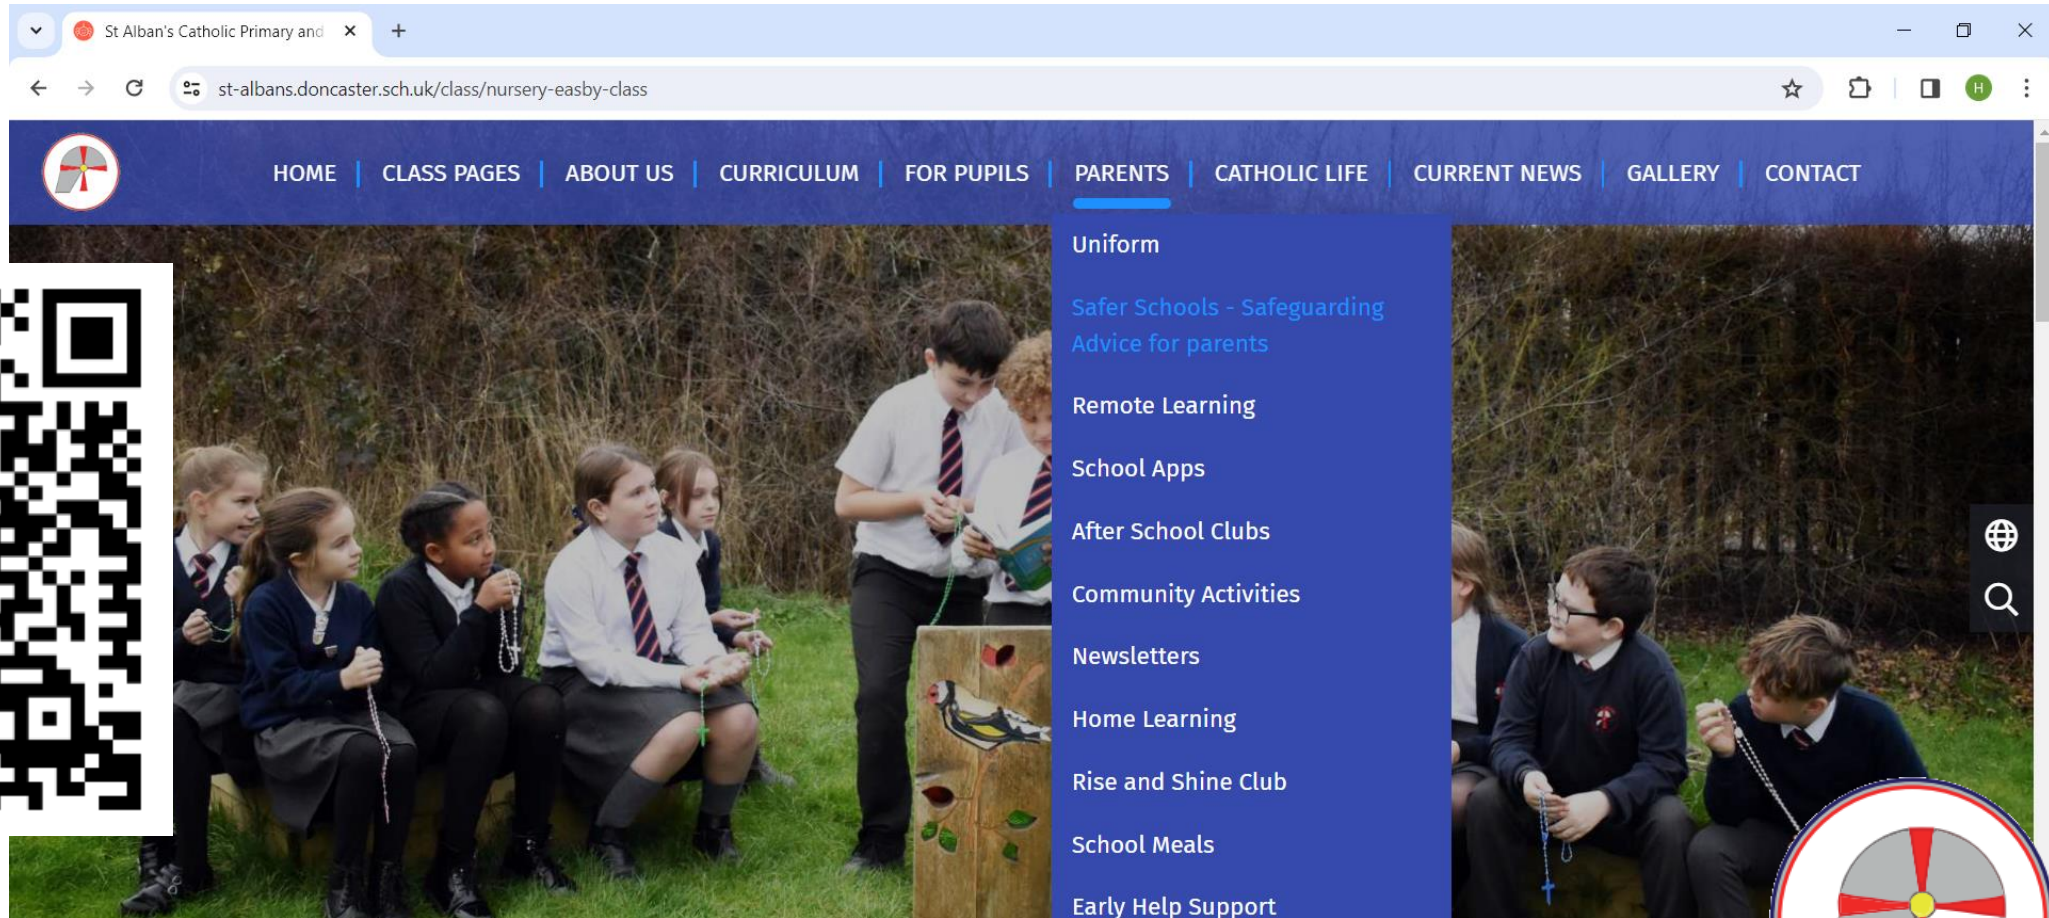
St Alban's Catholic Primary and

st-albans.doncaster.sch.uk/class/nursery-easby-class

H

HOME | CLASS PAGES | ABOUT US | CURRICULUM | FOR PUPILS | PARENTS | CATHOLIC LIFE | CURRENT NEWS | GALLERY | CONTACT

Uniform

Safer Schools - Safeguarding Advice for parents

Remote Learning

School Apps

After School Clubs

Community Activities

Newsletters

Home Learning

Rise and Shine Club

School Meals

Early Help Support